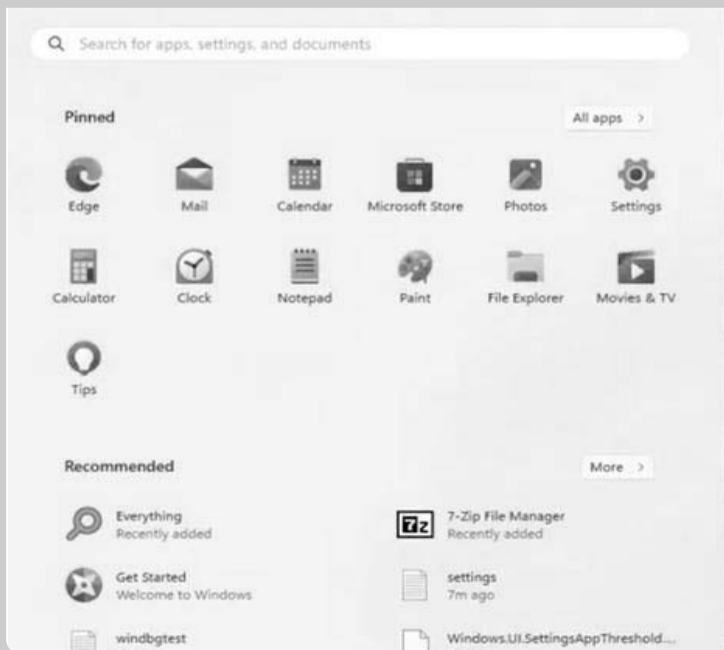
Search for apps, settings, and documents

Pinned

All apps >

Edge

Mail

Calendar

Microsoft Store

Photos

Settings

Calculator

Clock

Notepad

Paint

File Explorer

Movies & TV

Tips

Recommended

More >

Everything
Recently added

7-Zip File Manager
Recently added

Get Started
Welcome to Windows

settings
7m ago

windbgtest

Windows.UI.SettingsAppThreshold...